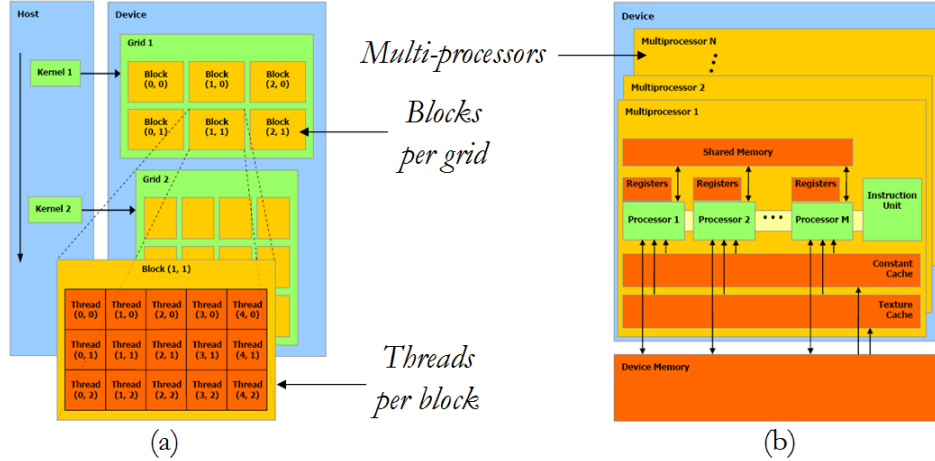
Host

Device

Kernel 1

Grid 1

| Block (0, 0) | Block (1, 0) | Block (2, 0) |
|---|---|---|
| Block (0, 1) | Block (1, 1) | Block (2, 1) |

Kernel 2

Grid 2

Block (1, 1)

| Thread (0, 0) | Thread (1, 0) | Thread (2, 0) | Thread (3, 0) | Thread (4, 0) |
|---|---|---|---|---|
| Thread (0, 1) | Thread (1, 1) | Thread (2, 1) | Thread (3, 1) | Thread (4, 1) |
| Thread (0, 2) | Thread (1, 2) | Thread (2, 2) | Thread (3, 2) | Thread (4, 2) |

Multi-processors

Blocks per grid

Threads per block

(a)

Device

Multiprocessor N

Multiprocessor 2

Multiprocessor 1

Shared Memory

Registers

Registers

Registers

Processor 1

Processor 2

• • •

Processor M

Instruction Unit

Constant Cache

Texture Cache

Device Memory

(b)